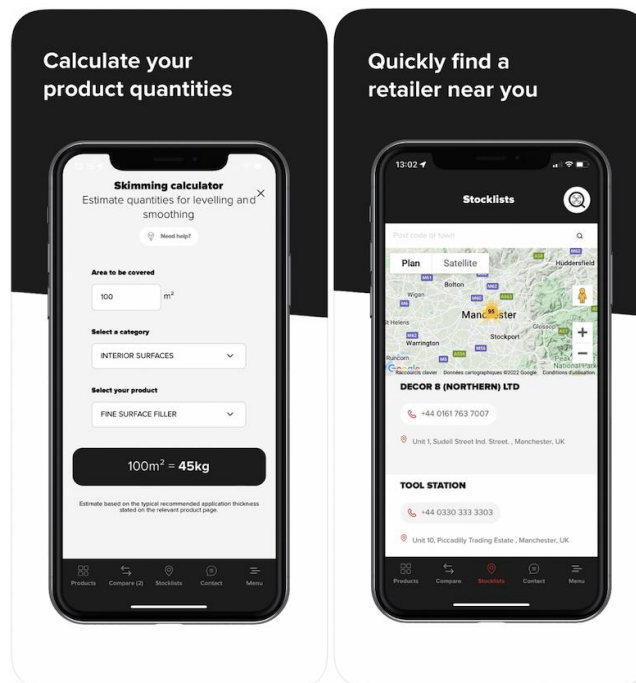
Calculate your product quantities

Skimming calculator
Estimate quantities for levelling and smoothing
×

Need help?

Area to be covered
100 $m^2$

Select a category
INTERIOR SURFACES

Select your product
FINE SURFACE FILLER

$100m^2$ = 45kg

Estimate based on the typical recommended application thickness stated on the relevant product page.

Products Compare (2) Stocklists Contact Menu

Quickly find a retailer near you

13:02

Stocklists

Post code or town

Plan Satellite

Huddersfield
Bolton
Wigan
St Helens
Manchester
Warrington
Stockport
Glossop
Runcorn
Peak National Park
Google Raccourcis clavier Données cartographiques ©2022 Google Conditions d'utilisation

DECOR 8 (NORTHERN) LTD
+44 0161 763 7007
Unit 1, Sudell Street Ind. Street. , Manchester, UK

TOOL STATION
+44 0330 333 3303
Unit 10, Piccadilly Trading Estate , Manchester, UK

Products Compare Stocklists Contact Menu